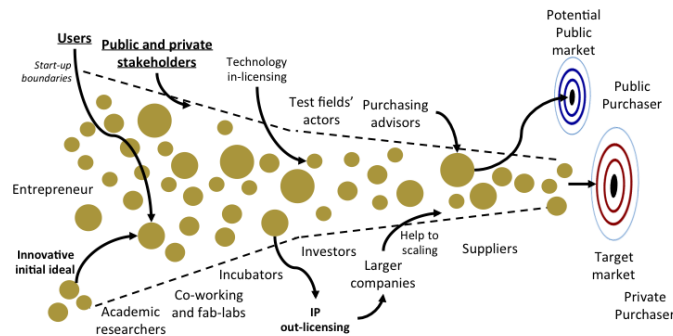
Users

Public and private stakeholders

Start-up boundaries

Technology in-licensing

Test fields' actors

Purchasing advisors

Potential Public market

Public Purchaser

Entrepreneur

Innovative initial ideal

Academic researchers

Co-working and fab-labs

Incubators

Investors

IP out-licensing

Larger companies

Help to scaling

Suppliers

Target market

Private Purchaser